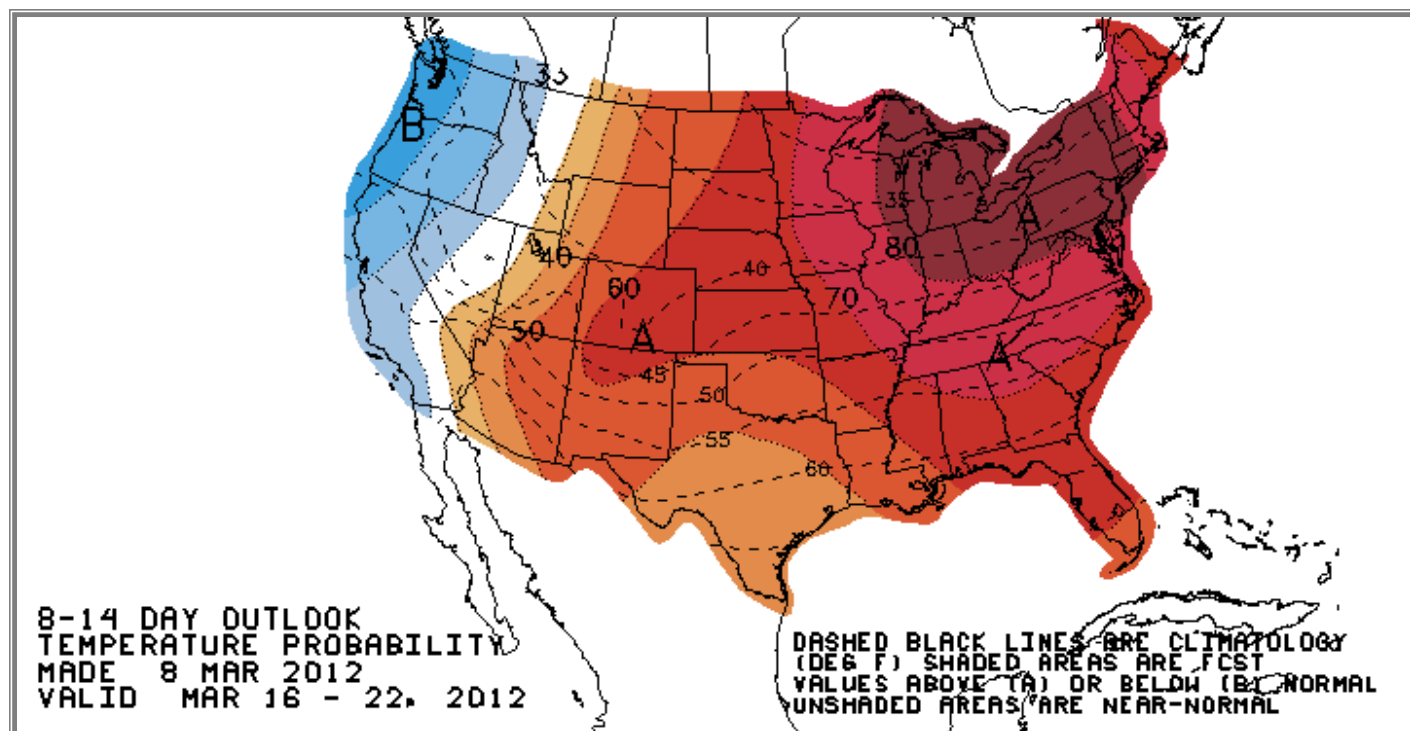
35

B

40

60

40

70

80

35

A

A

50

A

45

50

55

60

A

8-14 DAY OUTLOOK
TEMPERATURE PROBABILITY
MADE 8 MAR 2012
VALID MAR 16 - 22, 2012

DASHED BLACK LINES ARE CLIMATOLOGY
(DEG F) SHADED AREAS ARE FCST
VALUES ABOVE (A) OR BELOW (B) NORMAL
UNSHADED AREAS ARE NEAR-NORMAL